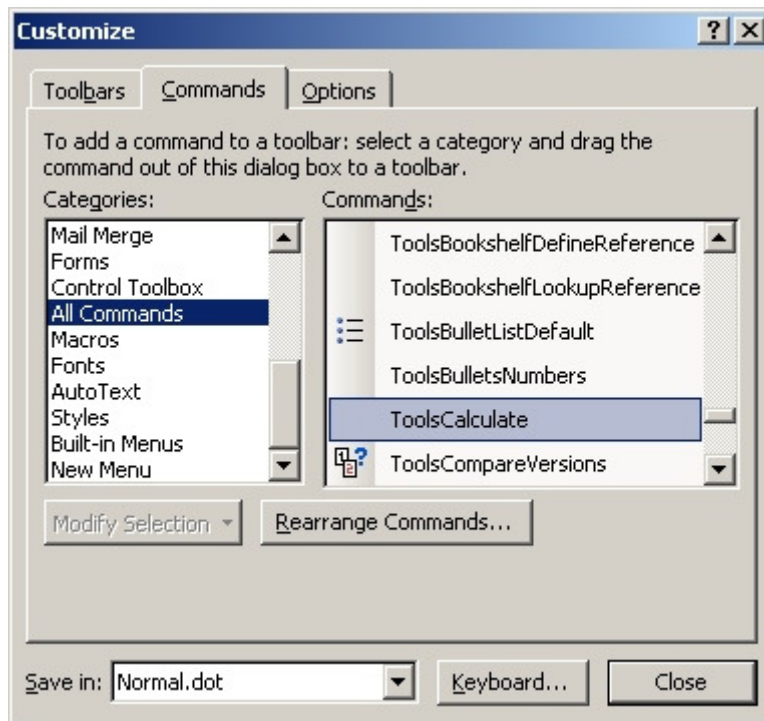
Customize

?

Toolbars Commands Options

To add a command to a toolbar: select a category and drag the command out of this dialog box to a toolbar.

Categories:

Mail Merge
Forms
Control Toolbox
All Commands
Macros
Fonts
AutoText
Styles
Built-in Menus
New Menu

Commands:

ToolsBookshelfDefineReference
ToolsBookshelfLookupReference
ToolsBulletListDefault
ToolsBulletsNumbers
ToolsCalculate
ToolsCompareVersions

Modify Selection

Rearrange Commands...

Save in: Normal.dot

Keyboard...

Close